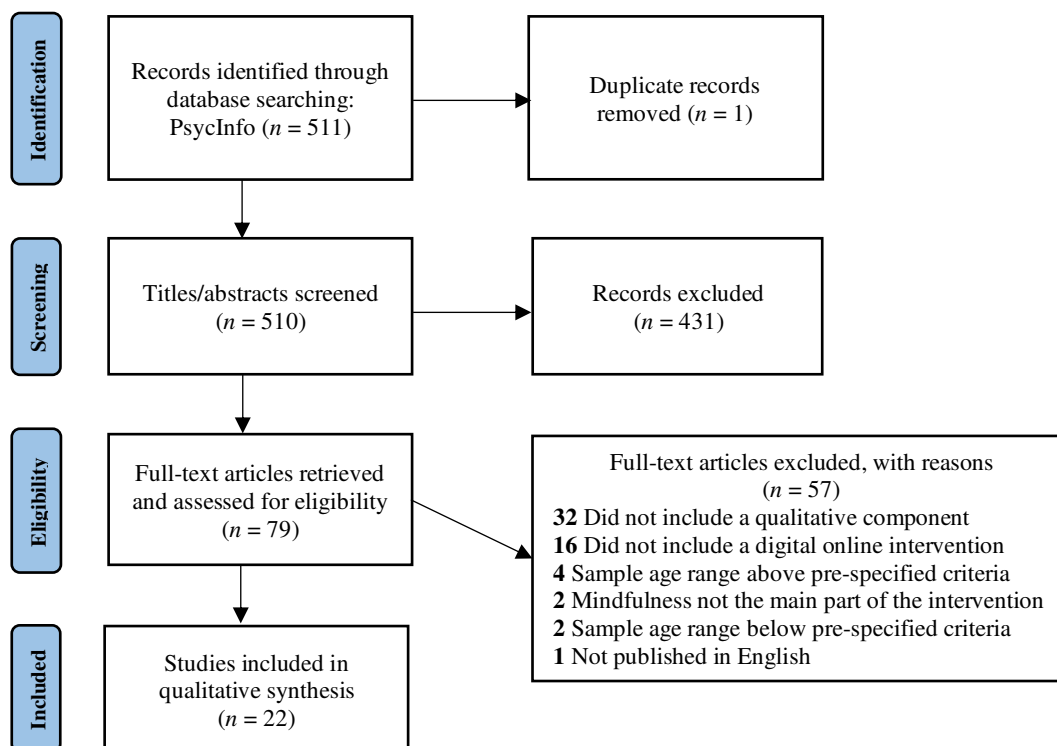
Identification

Records identified through database searching: PsycInfo ($n$ = 511)

Duplicate records removed ($n$ = 1)

Screening

Titles/abstracts screened ($n$ = 510)

Records excluded ($n$ = 431)

Eligibility

Full-text articles retrieved and assessed for eligibility ($n$ = 79)

Full-text articles excluded, with reasons ($n$ = 57)
**32** Did not include a qualitative component
**16** Did not include a digital online intervention
**4** Sample age range above pre-specified criteria
**2** Mindfulness not the main part of the intervention
**2** Sample age range below pre-specified criteria
**1** Not published in English

Included

Studies included in qualitative synthesis ($n$ = 22)